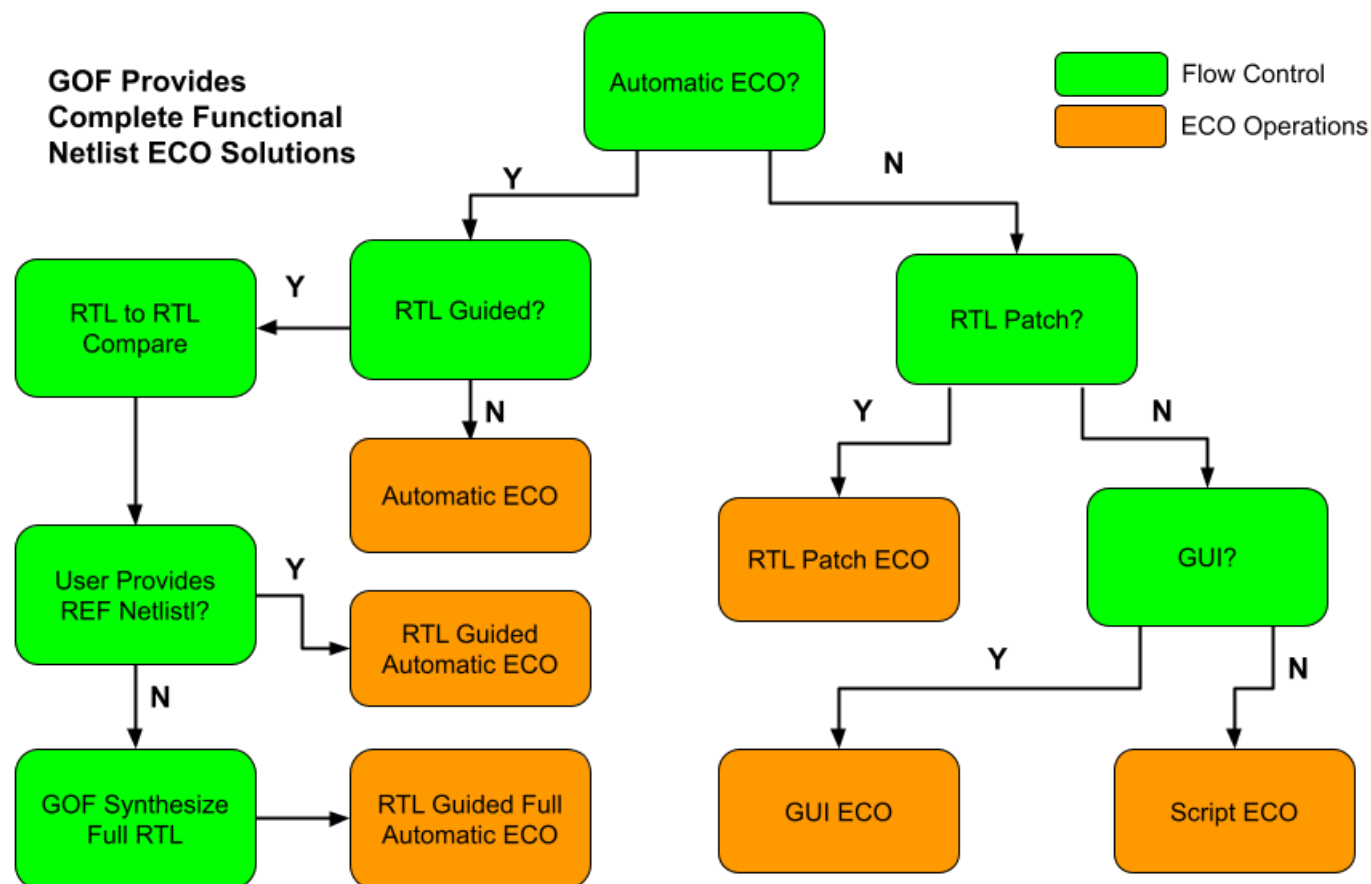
GOF Provides Complete Functional Netlist ECO Solutions

Automatic ECO?

Flow Control

ECO Operations

Y

N

Y

RTL to RTL Compare

RTL Guided?

RTL Patch?

N

Automatic ECO

Y

N

RTL Patch ECO

GUI?

User Provides REF Netlistl?

Y

RTL Guided Automatic ECO

Y

N

N

GOF Synthesize Full RTL

RTL Guided Full Automatic ECO

GUI ECO

Script ECO